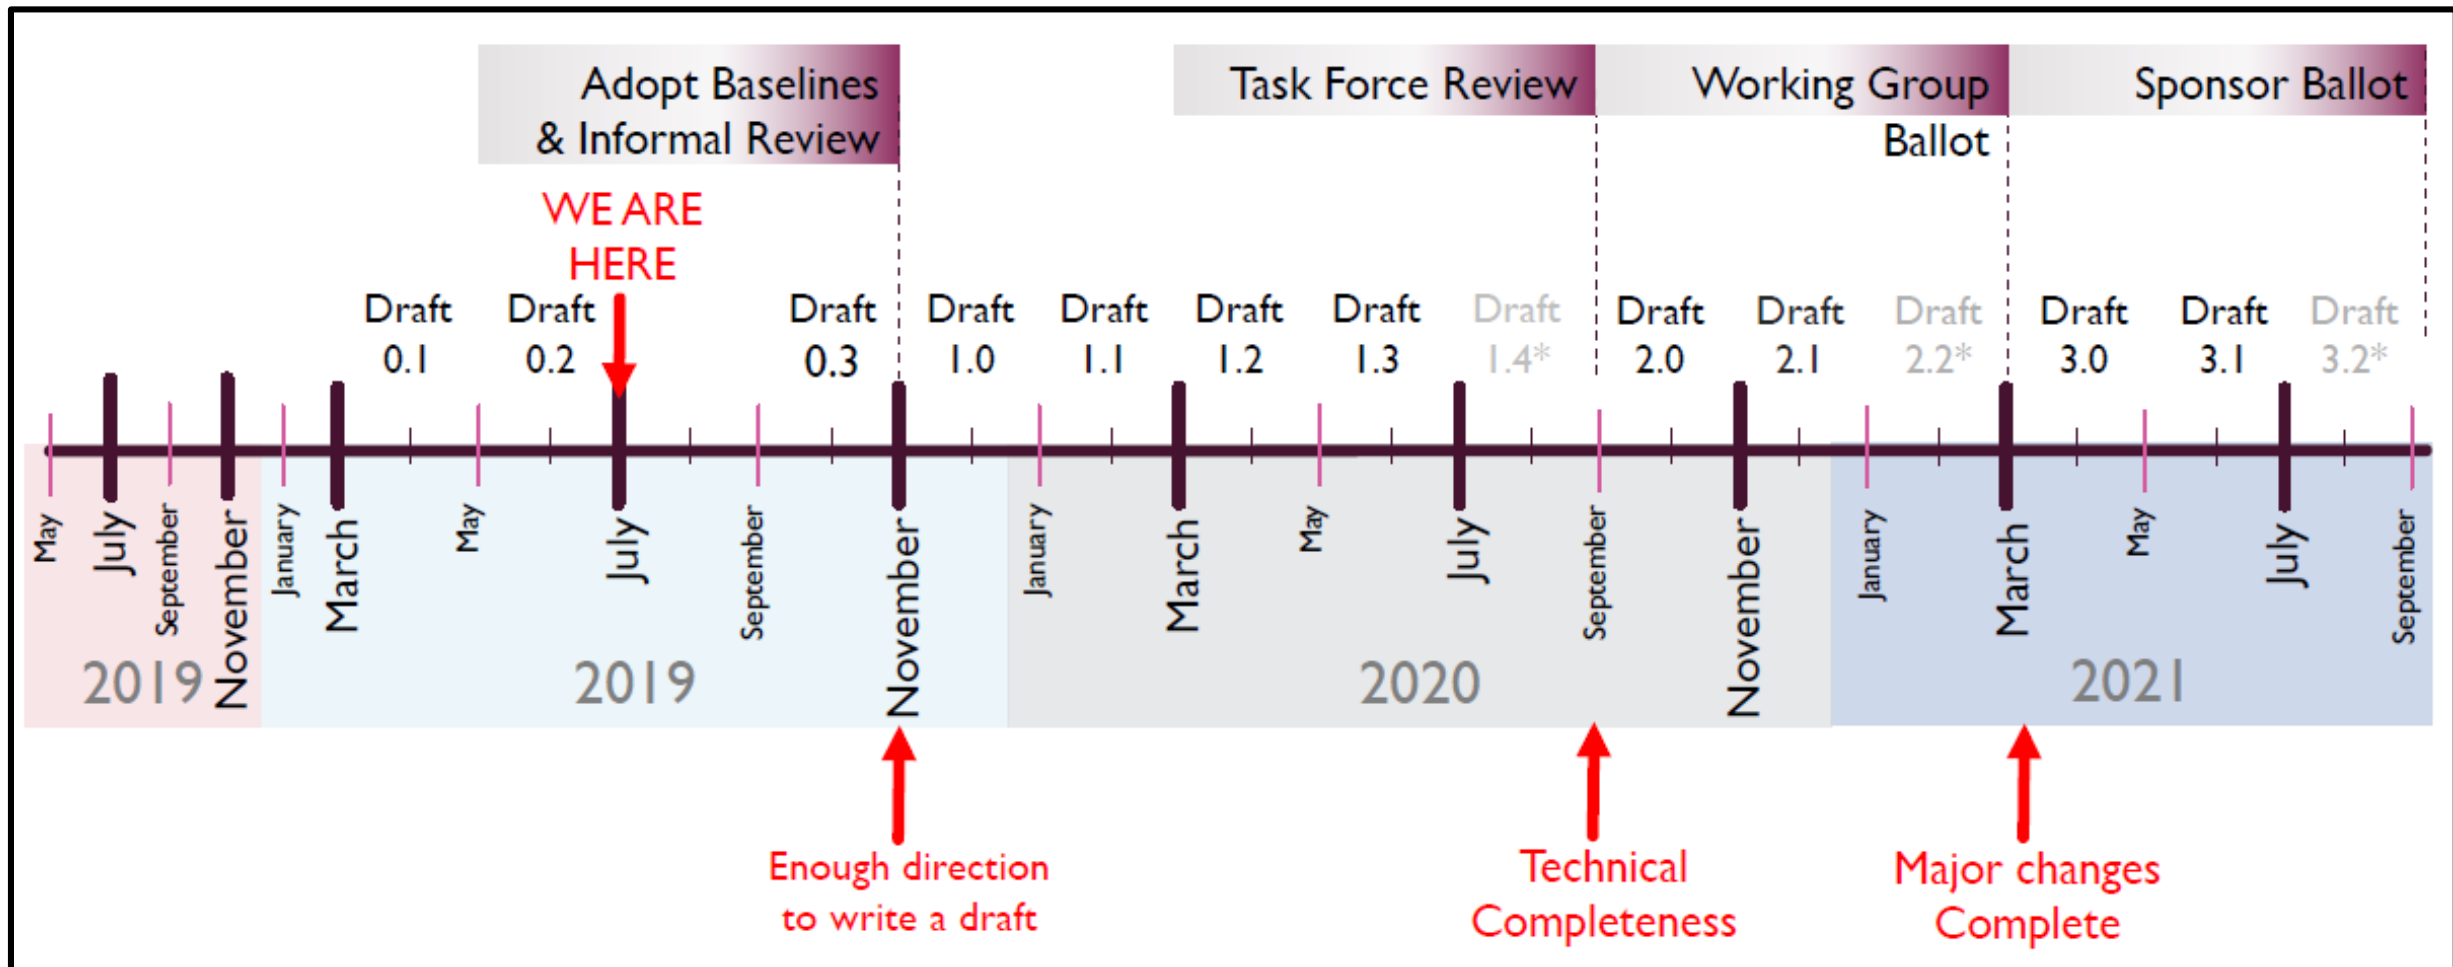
Adopt Baselines & Informal Review

Task Force Review

Working Group Ballot

Sponsor Ballot

WE ARE HERE

Draft 0.1

Draft 0.2

Draft 0.3

Draft 1.0

Draft 1.1

Draft 1.2

Draft 1.3

Draft 1.4*

Draft 2.0

Draft 2.1

Draft 2.2*

Draft 3.0

Draft 3.1

Draft 3.2*

May

July

September

November

2019

January

March

May

July

September

November

2019

January

March

May

July

September

November

2020

January

March

May

July

September

2021

Enough direction to write a draft

Technical Completeness

Major changes Complete